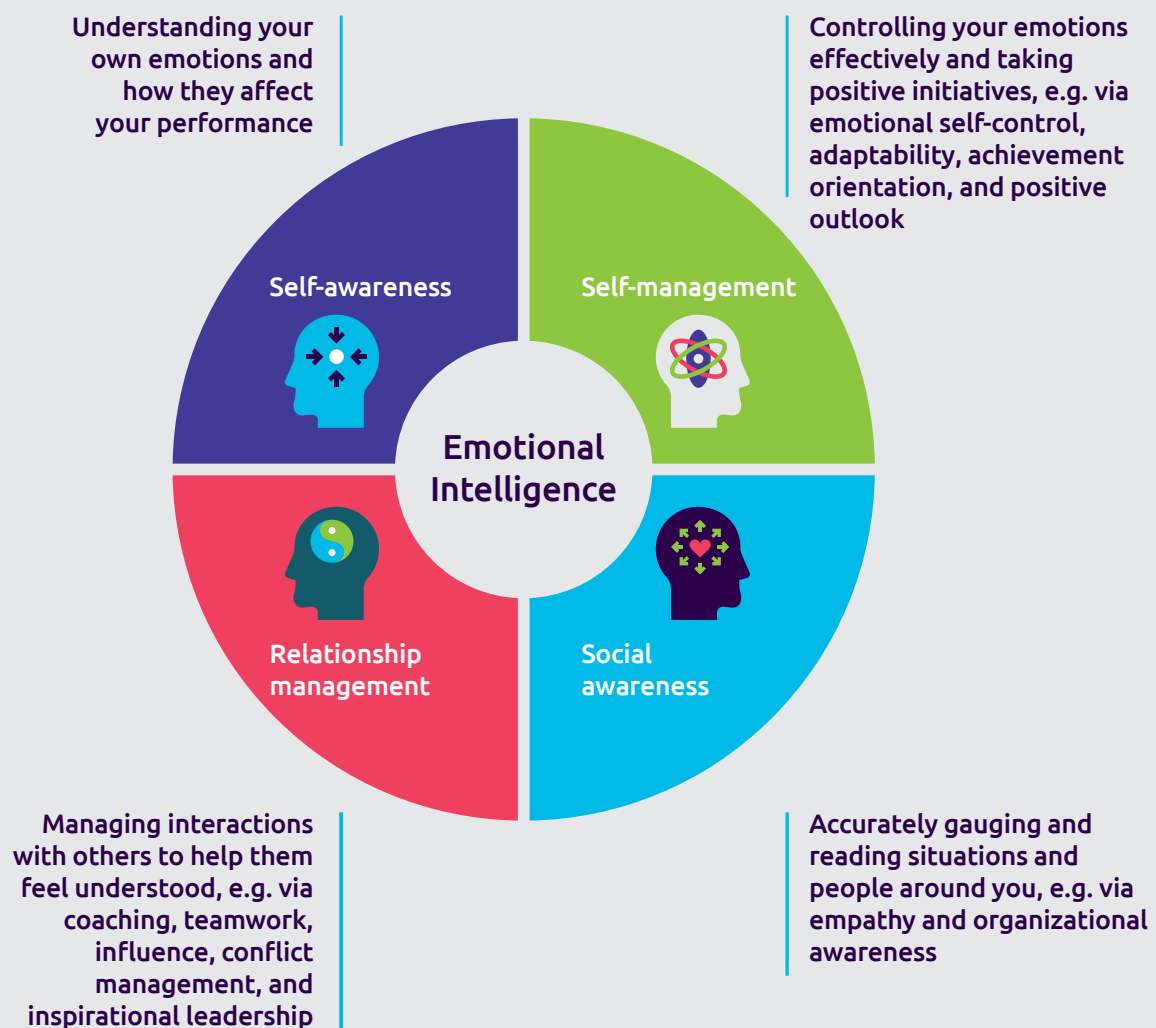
Understanding your own emotions and how they affect your performance

Controlling your emotions effectively and taking positive initiatives, e.g. via emotional self-control, adaptability, achievement orientation, and positive outlook

Self-awareness

Self-management

Emotional Intelligence

Relationship management

Social awareness

Managing interactions with others to help them feel understood, e.g. via coaching, teamwork, influence, conflict management, and inspirational leadership

Accurately gauging and reading situations and people around you, e.g. via empathy and organizational awareness